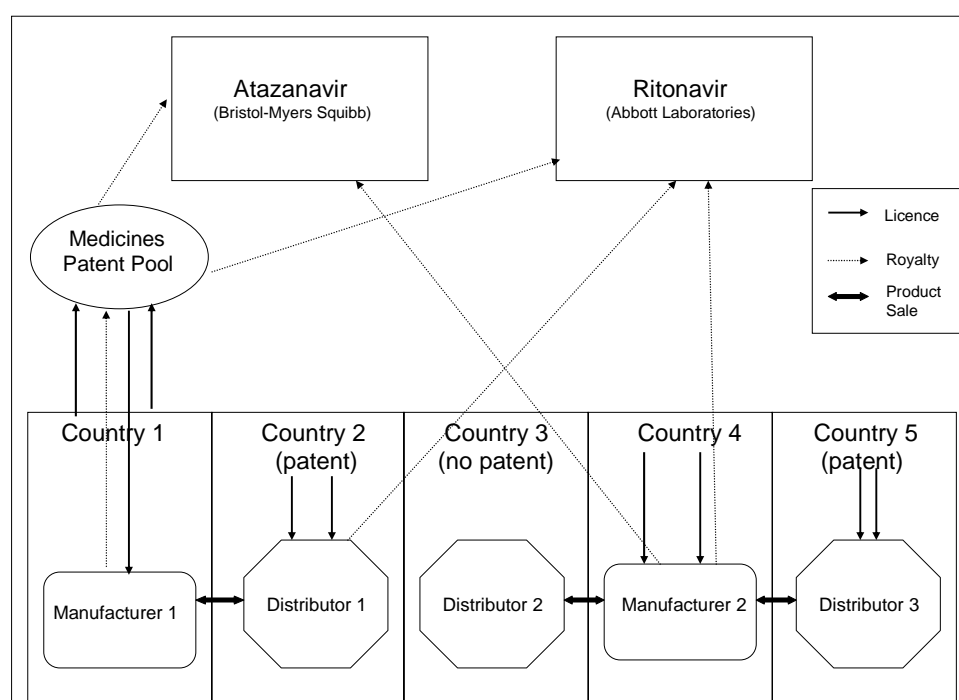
Atazanavir
(Bristol-Myers Squibb)

Ritonavir
(Abbott Laboratories)

Licence

Royalty

Product Sale

Medicines Patent Pool

Country 1

Country 2
(patent)

Country 3
(no patent)

Country 4

Country 5
(patent)

Manufacturer 1

Distributor 1

Distributor 2

Manufacturer 2

Distributor 3